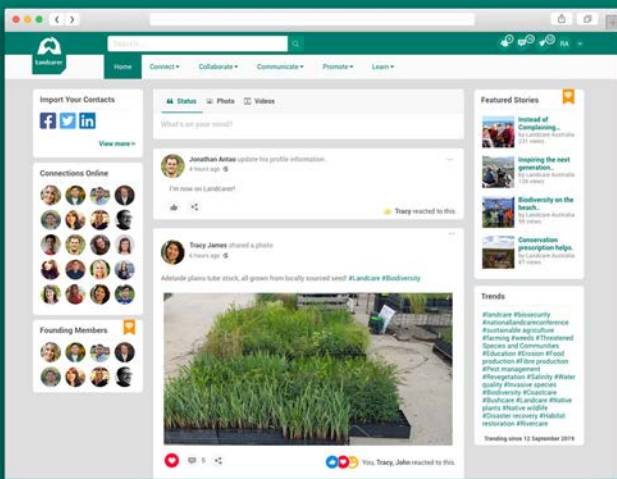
Landcare

Search

RA

Home Connect▾ Collaborate▾ Communicate▾ Promote▾ Learn▾

Import Your Contacts

View more »

Connections Online

Founding Members

Status Photo Videos

What's on your mind?

Jonathan Antao update his profile information.
4 hours ago

I'm now on Landcare!

Tracy reacted to this.

Tracy James shared a photo
6 hours ago

Adelaide plains tube stock, all grown from locally sourced seed! #Landcare #Biodiversity

5

You, Tracy, John reacted to this.

Featured Stories

Instead of Complaining...
by Landcare Australia
231 views

Inspiring the next generation...
by Landcare Australia
128 views

Biodiversity on the beach...
by Landcare Australia
95 views

Conservation prescription helps...
by Landcare Australia
77 views

Trends

#landcare #biosecurity #nationallandcareconference #sustainable agriculture #farming #weeds #Threatened Species and Communities #Education #Erosion #Food production #Fibre production #Pest management #Revegetation #Salinity #Water quality #Invasive species #Biodiversity #Coastcare #Bushcare #Landcare #Native plants #Native wildlife #Disaster recovery #Habitat restoration #Rivercare

Trending since 12 September 2019